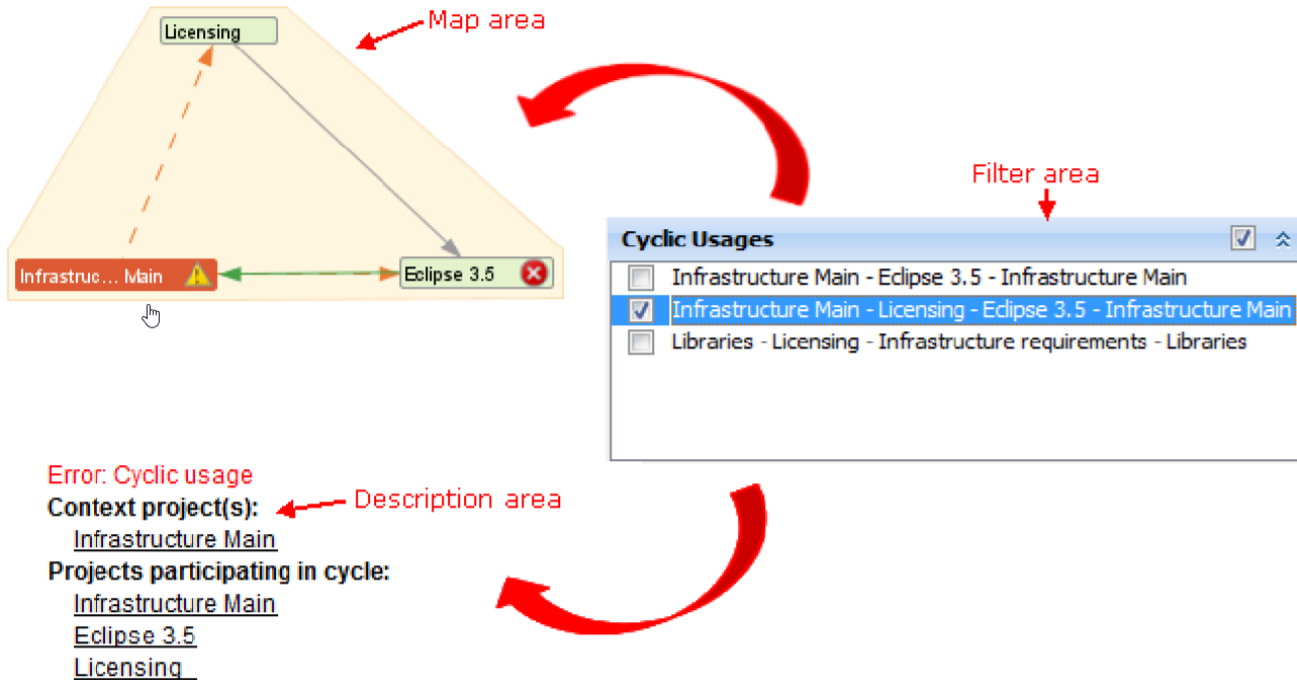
Licensing

Map area

Infrastruc... Main

Eclipse 3.5

Filter area

Cyclic Usages

Infrastructure Main - Eclipse 3.5 - Infrastructure Main

Infrastructure Main - Licensing - Eclipse 3.5 - Infrastructure Main

Libraries - Licensing - Infrastructure requirements - Libraries

Error: Cyclic usage

Context project(s):

Description area

Infrastructure Main

Projects participating in cycle:

Infrastructure Main

Eclipse 3.5

Licensing